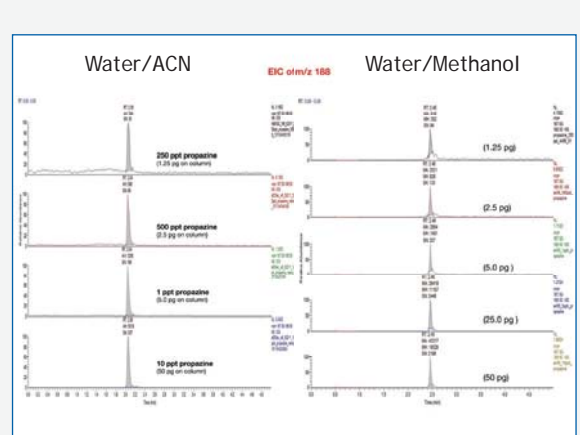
Water/ACN

EIC of m/z 188

Water/Methanol

250 ppt propazine
(1.25 pg on column)

500 ppt propazine
(2.5 pg on column)

1 ppt propazine
(5.0 pg on column)

10 ppt propazine
(50 pg on column)

(1.25 pg)

(2.5 pg)

(5.0 pg )

(25.0 pg )

(50 pg)